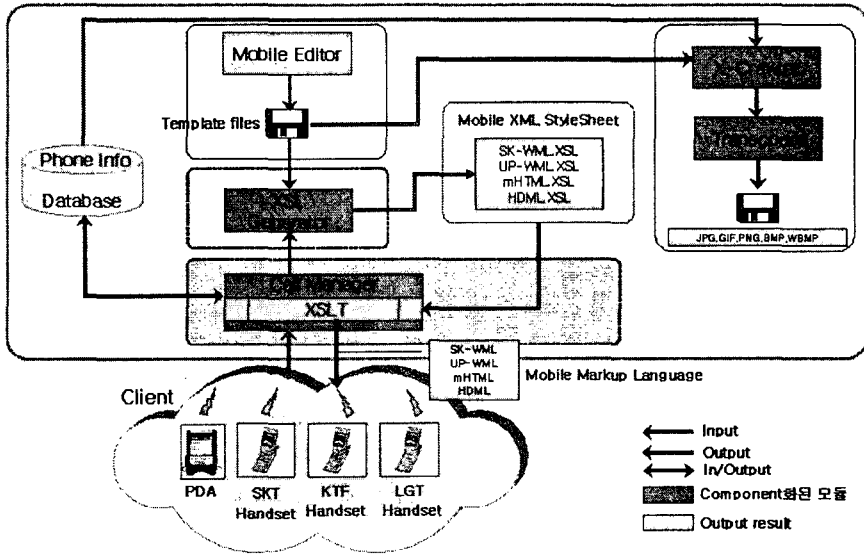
Mobile Editor

Template files

Mobile XML StyleSheet

SK-WML.XSL
UP-WML.XSL
mHTML.XSL
HDML.XSL

Phone Info

Database

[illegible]

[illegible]

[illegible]

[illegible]

JPG,GIF,PNG,BMP,WBMP

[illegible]

XSLT

SK-WML
UP-WML
mHTML
HDML

Mobile Markup Language

Client

PDA

SKT Handset

KTF Handset

LGT Handset

Input

Output

In/Output

Component화된 모듈

Output result